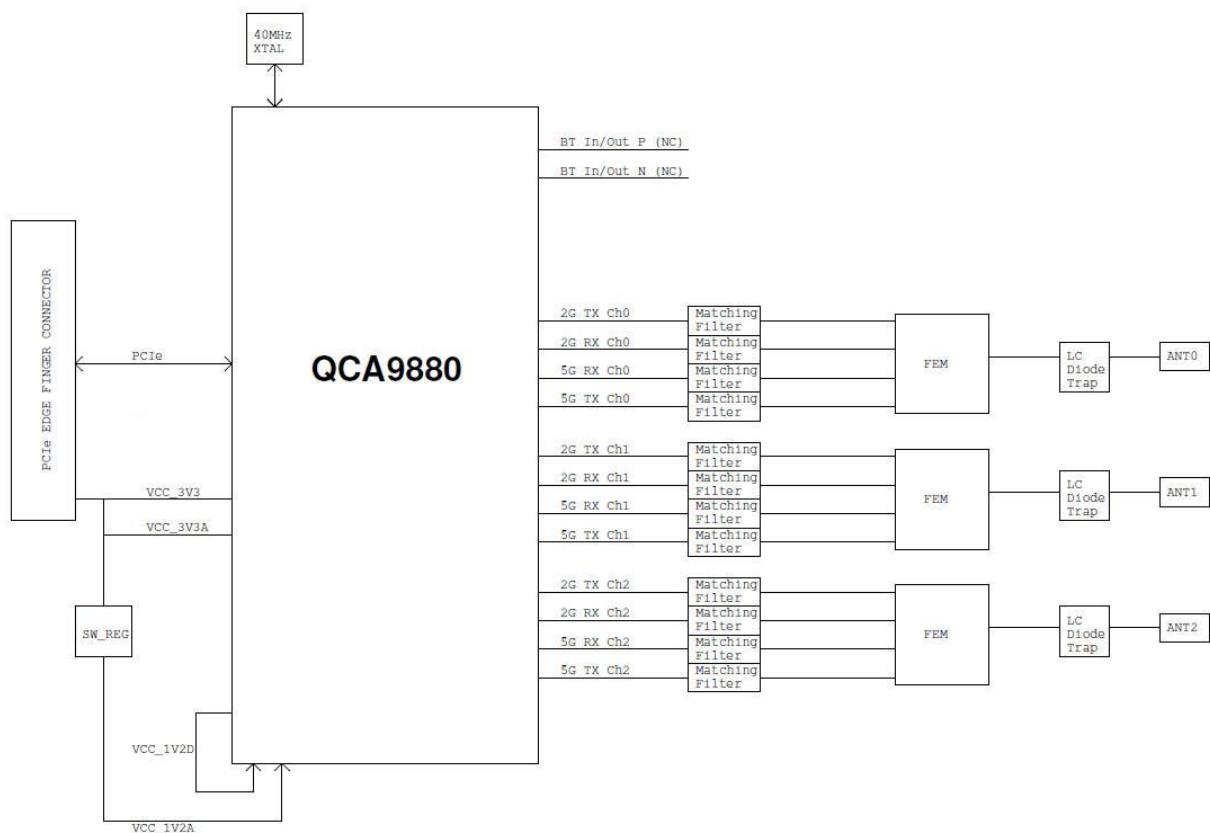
40MHz XTAL

BT In/Out P (NC)

BT In/Out N (NC)

PCIe EDGE FINGER CONNECTOR

PCIe

QCA9880

2G TX Ch0
Matching Filter
2G RX Ch0
Matching Filter
5G RX Ch0
Matching Filter
5G TX Ch0
Matching Filter
FEM
LC Diode Trap
ANT0

2G TX Ch1
Matching Filter
2G RX Ch1
Matching Filter
5G RX Ch1
Matching Filter
5G TX Ch1
Matching Filter
FEM
LC Diode Trap
ANT1

2G TX Ch2
Matching Filter
2G RX Ch2
Matching Filter
5G RX Ch2
Matching Filter
5G TX Ch2
Matching Filter
FEM
LC Diode Trap
ANT2

VCC_3V3

VCC_3V3A

SW_REG

VCC_1V2D

VCC_1V2A